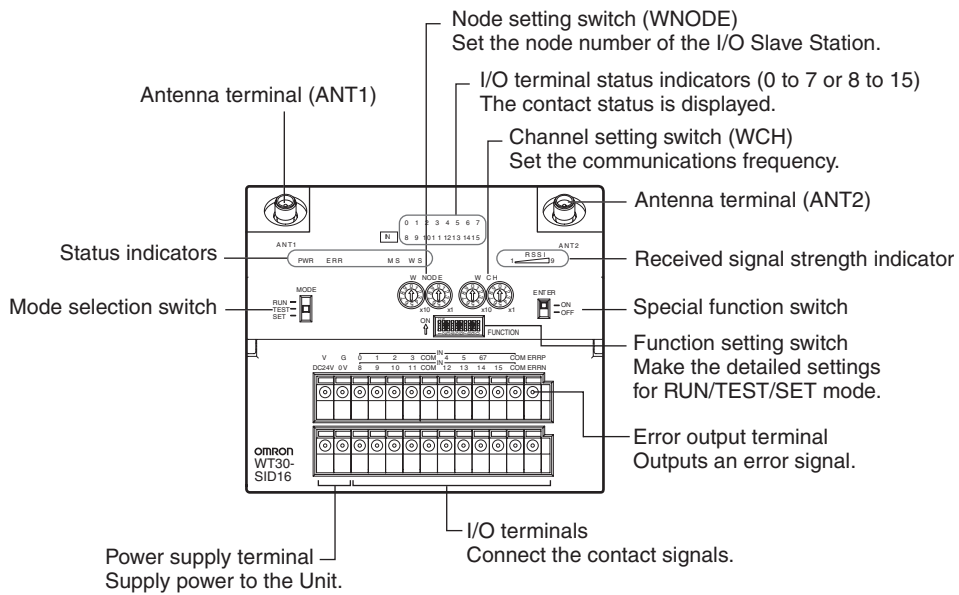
Node setting switch (WNODE)
Set the node number of the I/O Slave Station.

I/O terminal status indicators (0 to 7 or 8 to 15)
The contact status is displayed.

Antenna terminal (ANT1)

Channel setting switch (WCH)
Set the communications frequency.

Antenna terminal (ANT2)

0 1 2 3 4 5 6 7
IN 8 9 10 11 12 13 14 15

ANT1

ANT2

Status indicators

PWR ERR MS WS

RSSI
1 9

Received signal strength indicator

MODE
RUN
TEST
SET

Mode selection switch

W NODE
x10 x1

W CH
x10 x1

ENTER
ON
OFF

Special function switch

ON
FUNCTION

Function setting switch
Make the detailed settings for RUN/TEST/SET mode.

V G 0 1 2 3 COM IN 4 5 6 7 COM ERRP
DC24V 0V 8 9 10 11 COM IN 12 13 14 15 COM ERRN

omron
WT30-SID16

Error output terminal
Outputs an error signal.

I/O terminals
Connect the contact signals.

Power supply terminal
Supply power to the Unit.